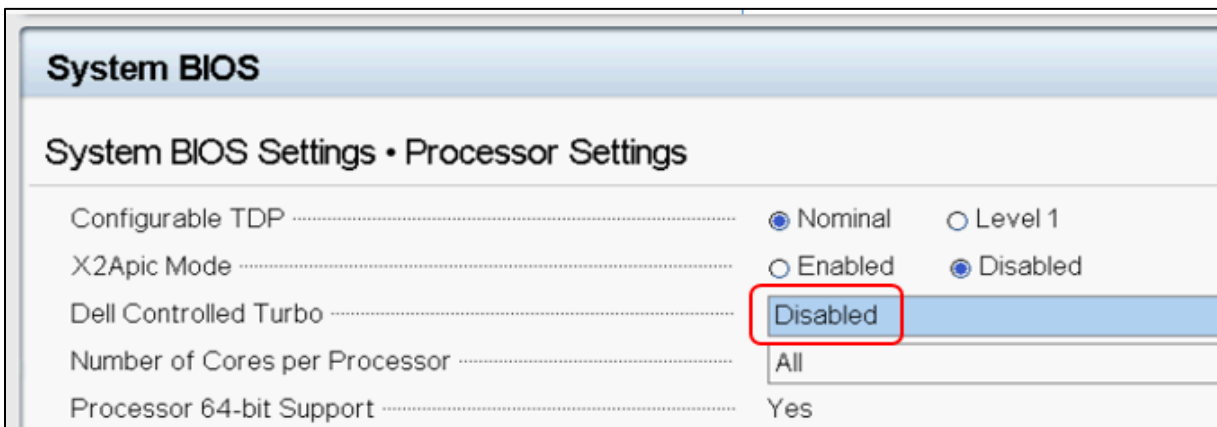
System BIOS

System BIOS Settings • Processor Settings

Configurable TDP ◉ Nominal ○ Level 1
X2Apic Mode ○ Enabled ◉ Disabled
Dell Controlled Turbo Disabled
Number of Cores per Processor All
Processor 64-bit Support Yes